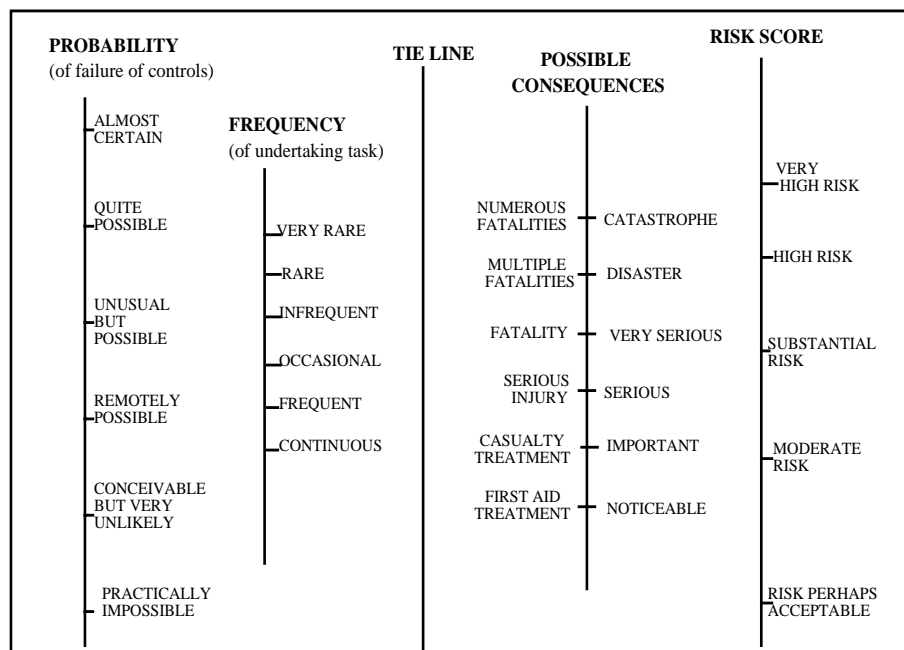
PROBABILITY
(of failure of controls)

ALMOST CERTAIN

QUITE POSSIBLE

UNUSUAL BUT POSSIBLE

REMOTELY POSSIBLE

CONCEIVABLE BUT VERY UNLIKELY

PRACTICALLY IMPOSSIBLE

FREQUENCY
(of undertaking task)

VERY RARE

RARE

INFREQUENT

OCCASIONAL

FREQUENT

CONTINUOUS

TIE LINE

POSSIBLE CONSEQUENCES

NUMEROUS FATALITIES — CATASTROPHE

MULTIPLE FATALITIES — DISASTER

FATALITY — VERY SERIOUS

SERIOUS INJURY — SERIOUS

CASUALTY TREATMENT — IMPORTANT

FIRST AID TREATMENT — NOTICEABLE

RISK SCORE

VERY HIGH RISK

HIGH RISK

SUBSTANTIAL RISK

MODERATE RISK

RISK PERHAPS ACCEPTABLE